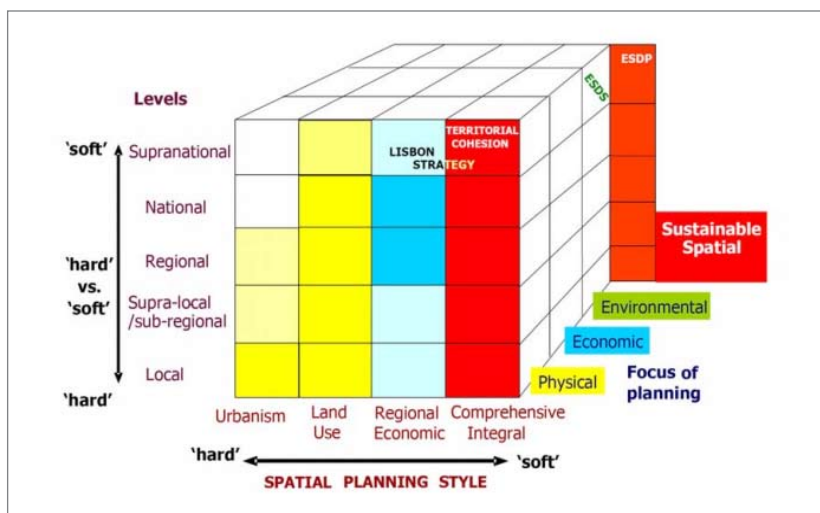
Levels

'soft'

Supranational

National

Regional

'hard' vs. 'soft'

Supra-local /sub-regional

Local

'hard'

LISBON STRATEGY

TERRITORIAL COHESION

ESDS

ESDP

Sustainable Spatial

Environmental

Economic

Physical

Focus of planning

Urbanism

Land Use

Regional Economic

Comprehensive Integral

'hard'

'soft'

SPATIAL PLANNING STYLE